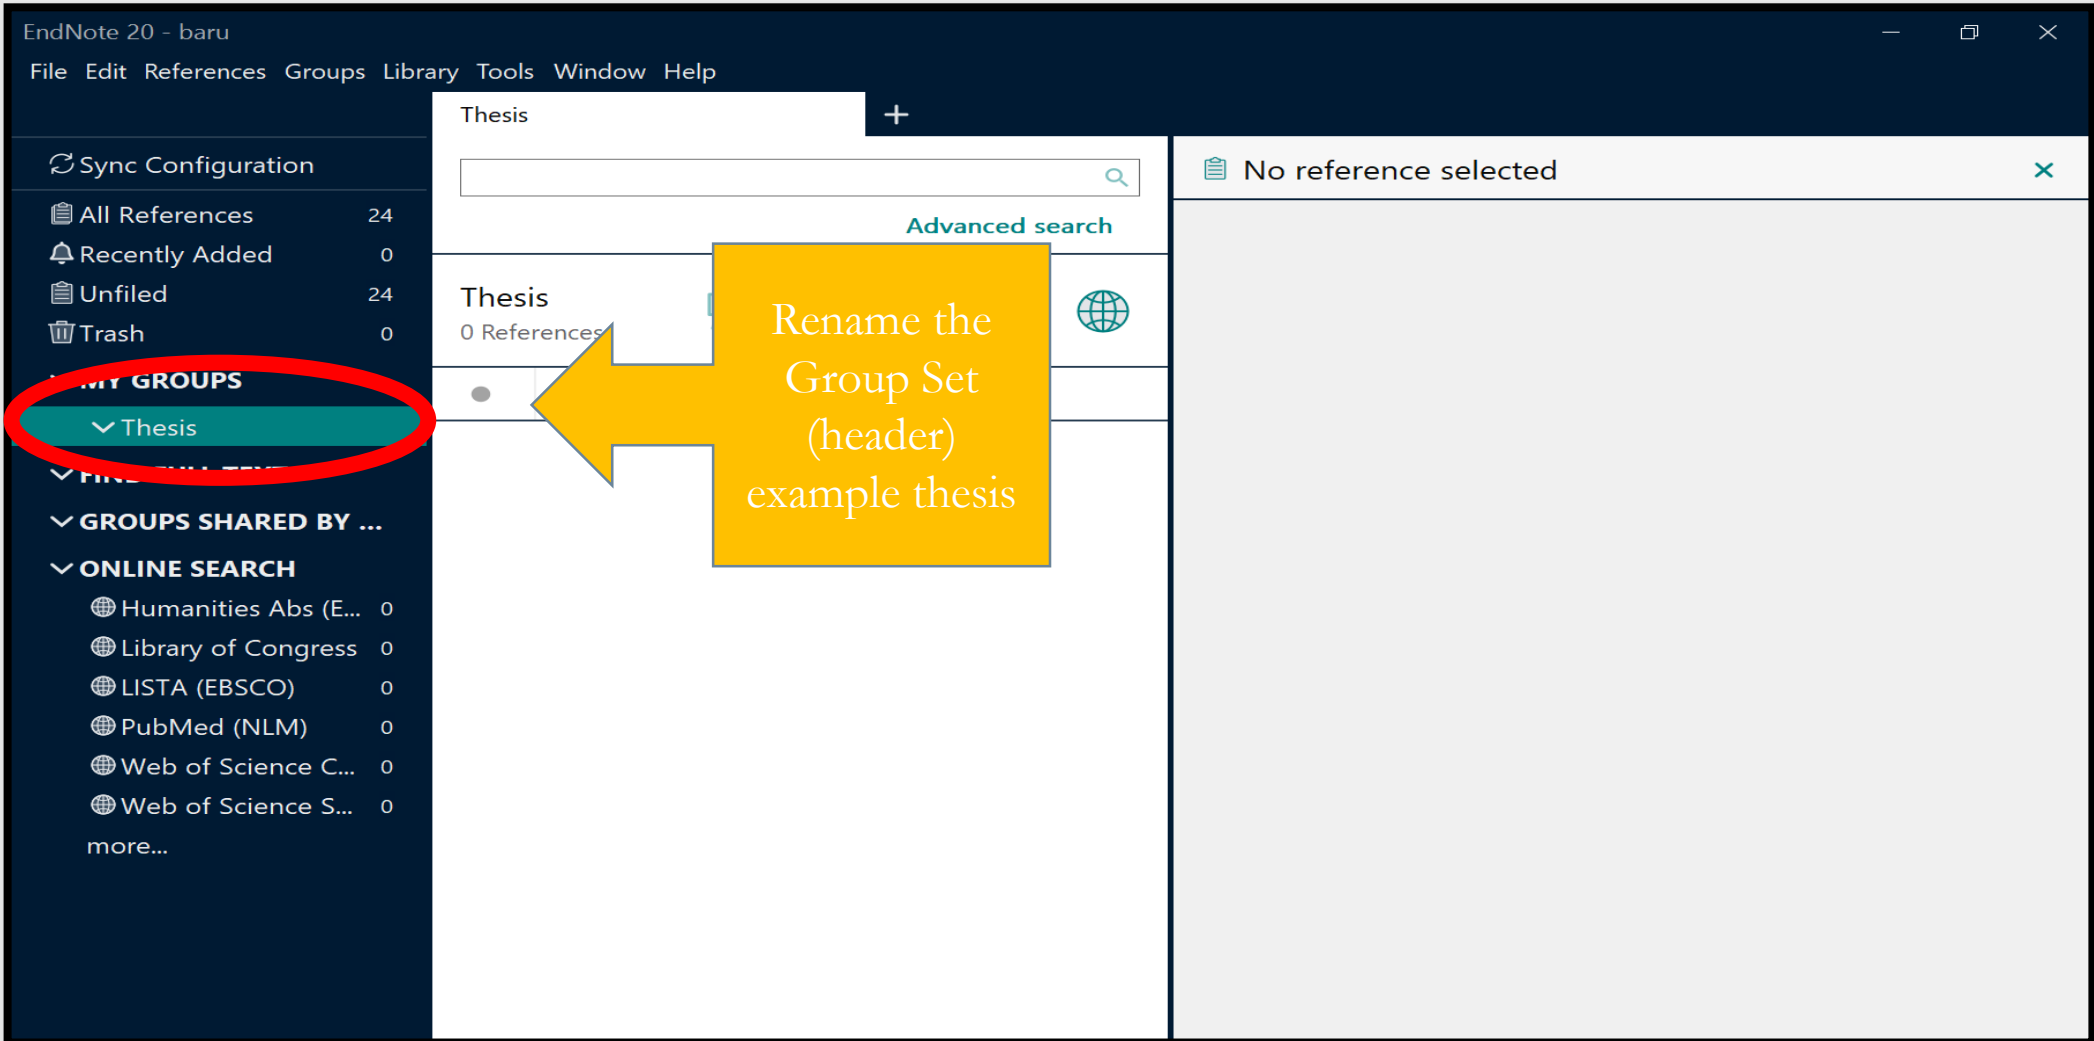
EndNote 20 - baru

File Edit References Groups Library Tools Window Help

Thesis +

Sync Configuration

All References 24
Recently Added 0
Unfiled 24
Trash 0

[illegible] GROUPS
Thesis
FIN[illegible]
GROUPS SHARED BY ...
ONLINE SEARCH
Humanities Abs (E... 0
Library of Congress 0
LISTA (EBSCO) 0
PubMed (NLM) 0
Web of Science C... 0
Web of Science S... 0
more...

Advanced search

Thesis
0 References

Rename the Group Set (header) example thesis

No reference selected